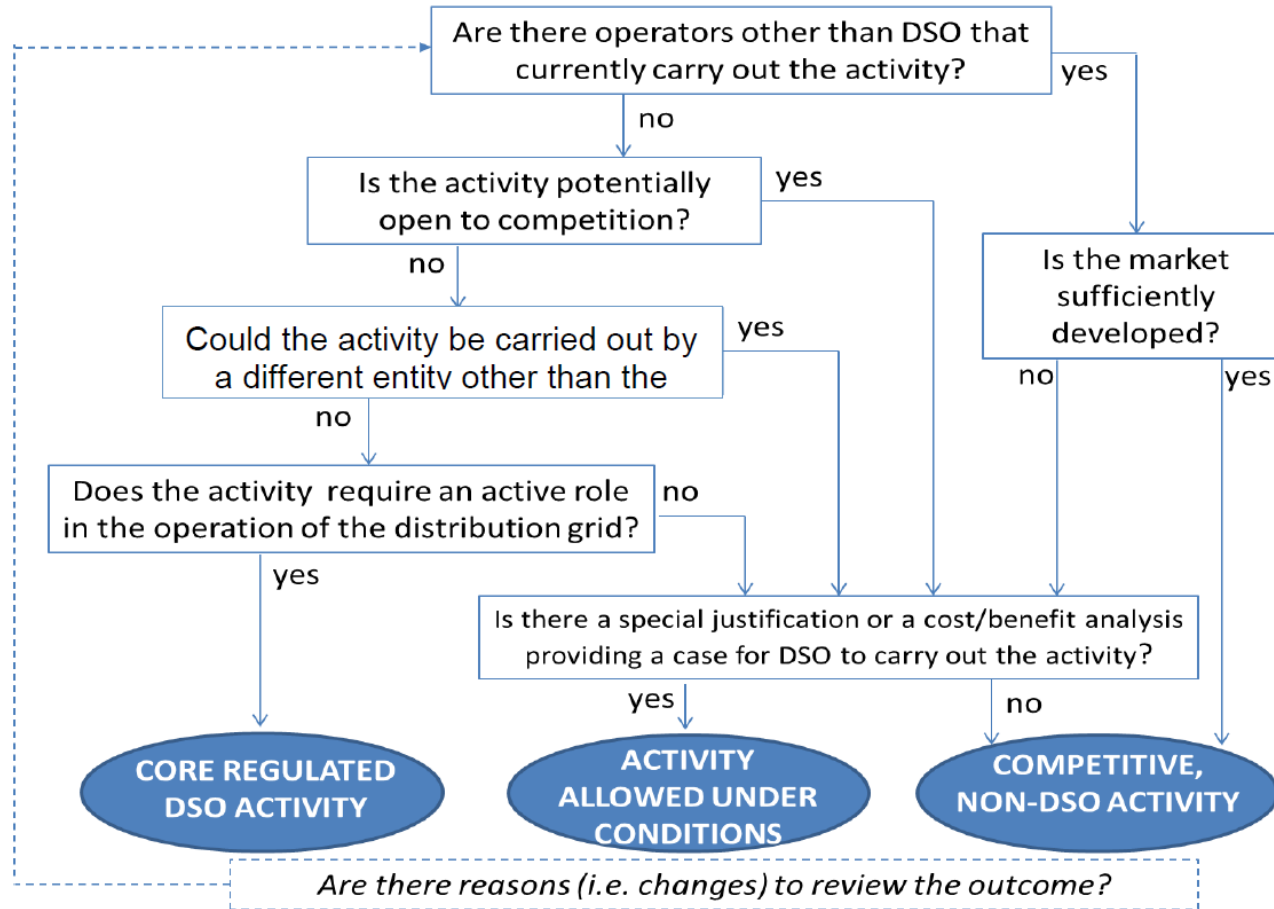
Are there operators other than DSO that currently carry out the activity?

yes

no

Is the activity potentially open to competition?

yes

Is the market sufficiently developed?

no

Could the activity be carried out by a different entity other than the

yes

no

yes

no

Does the activity require an active role in the operation of the distribution grid?

no

yes

Is there a special justification or a cost/benefit analysis providing a case for DSO to carry out the activity?

yes

no

CORE REGULATED DSO ACTIVITY

ACTIVITY ALLOWED UNDER CONDITIONS

COMPETITIVE, NON-DSO ACTIVITY

*Are there reasons (i.e. changes) to review the outcome?*